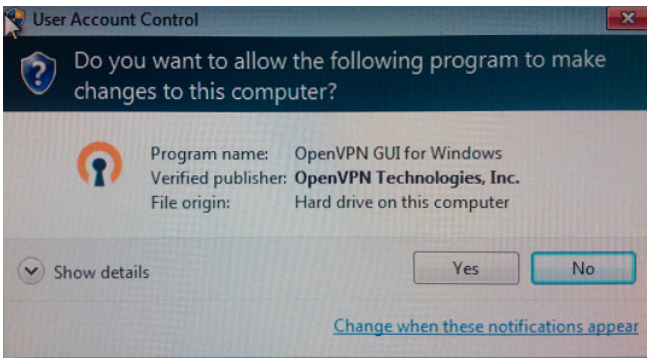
User Account Control

Do you want to allow the following program to make changes to this computer?

| | |
|---|---|
| Program name: | OpenVPN GUI for Windows |
| Verified publisher: | OpenVPN Technologies, Inc. |
| File origin: | Hard drive on this computer |

Show details

Yes

No

Change when these notifications appear